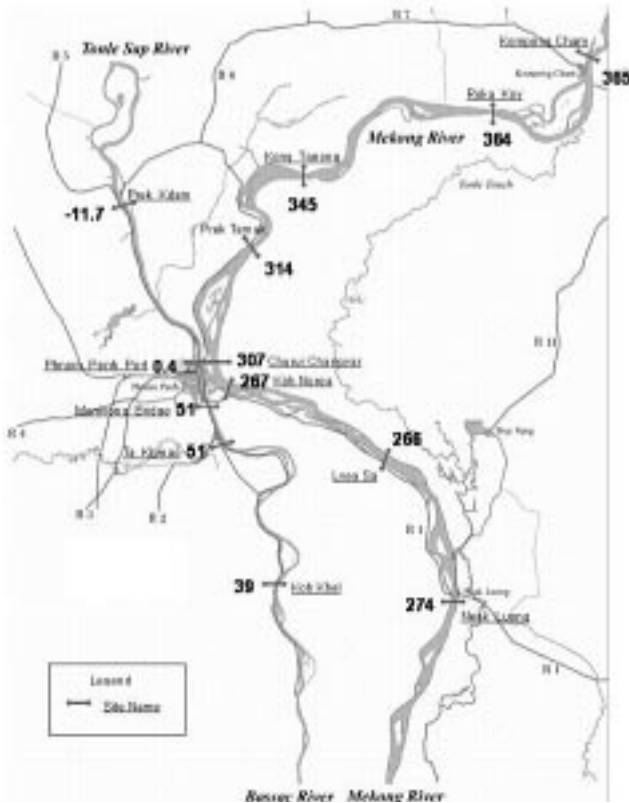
Tonle Sap River
R 5
R 6
R 7
Kampong Cham
Kampong Cham
365
Peam Kley
364
Mekong River
Kom Tanong
345
Prek Kdam
-11.7
Prek Tamak
314
R 11
Phnom Penh Port
0.4
307
Chrui Changvar
267
Koh Norea
Monivong Bridge
51
R 4
Ta Khmau
51
266
Loeuk Dek
R 3
R 2
R 1
39
Koh Khel
274
Neak Luong
Neak Luong
R 1
Legend
Site Name
Bassac River
Mekong River